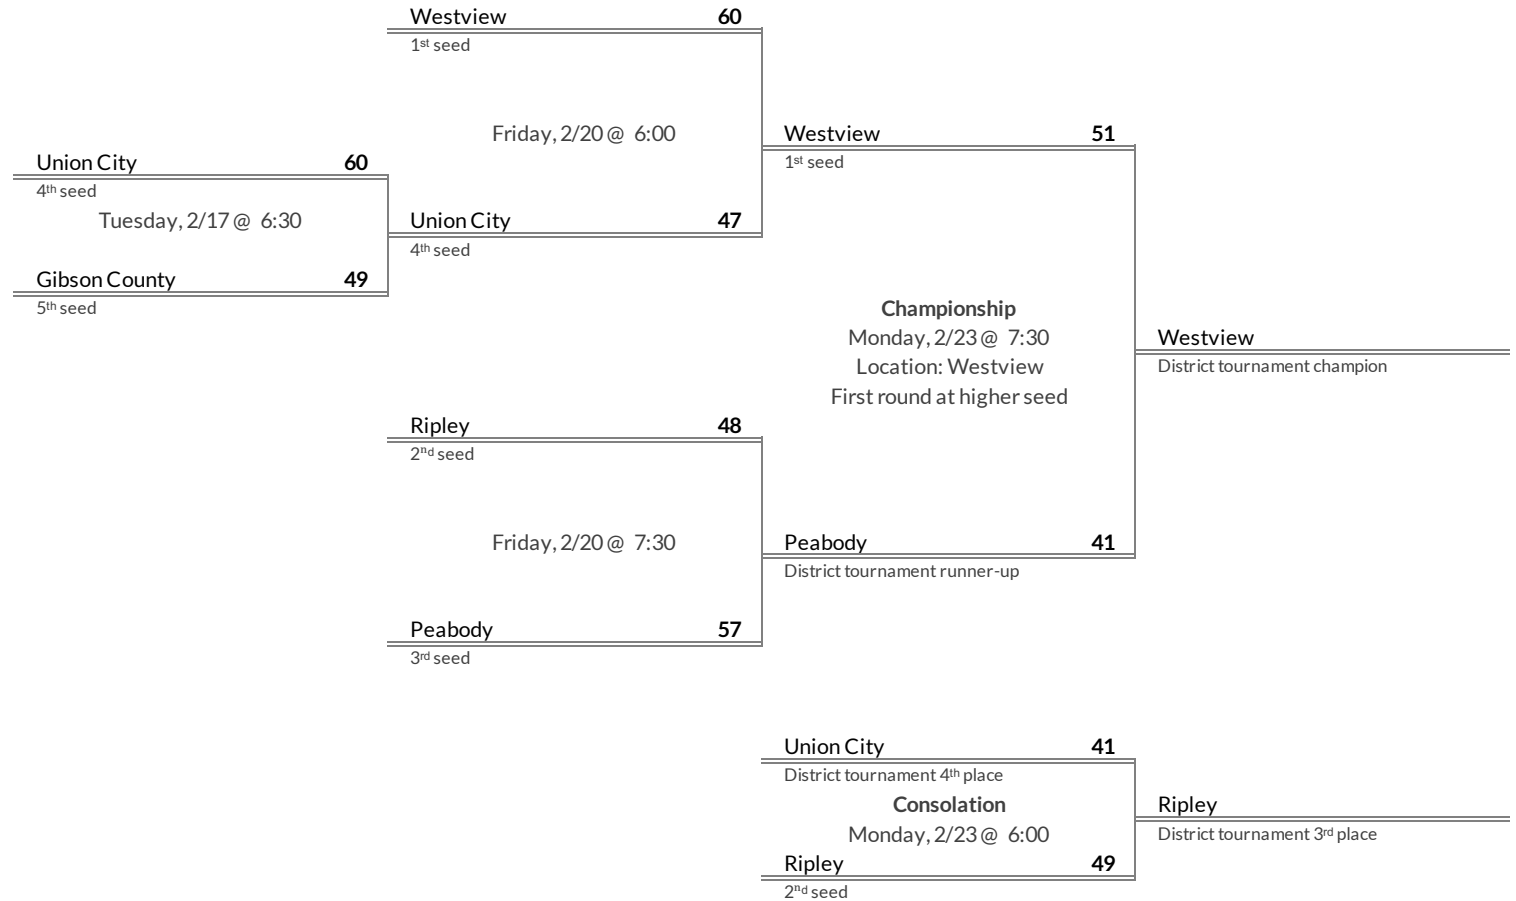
Westview 60
1st seed

Friday, 2/20 @ 6:00

Westview 51
1st seed

Union City 60
4th seed
Tuesday, 2/17 @ 6:30

Union City 47
4th seed

Gibson County 49
5th seed

**Championship**
Monday, 2/23 @ 7:30
Location: Westview
First round at higher seed

Westview
District tournament champion

Ripley 48
2nd seed

Friday, 2/20 @ 7:30

Peabody 41
District tournament runner-up

Peabody 57
3rd seed

Union City 41
District tournament 4th place

**Consolation**
Monday, 2/23 @ 6:00

Ripley
District tournament 3rd place

Ripley 49
2nd seed